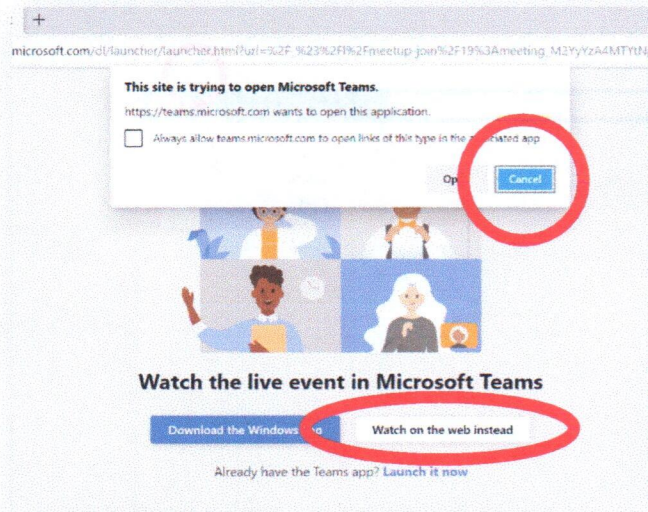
+

microsoft.com/dl/launcher/launcher.html?url=%2F_%23%2Fl%2Fmeetup-join%2F19%3Ameeting_M2YyYzA4MTYtN

This site is trying to open Microsoft Teams.

https://teams.microsoft.com wants to open this application.

Always allow teams.microsoft.com to open links of this type in the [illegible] app

Op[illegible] Cancel

Watch the live event in Microsoft Teams

Download the Windows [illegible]p

Watch on the web instead

Already have the Teams app? Launch it now